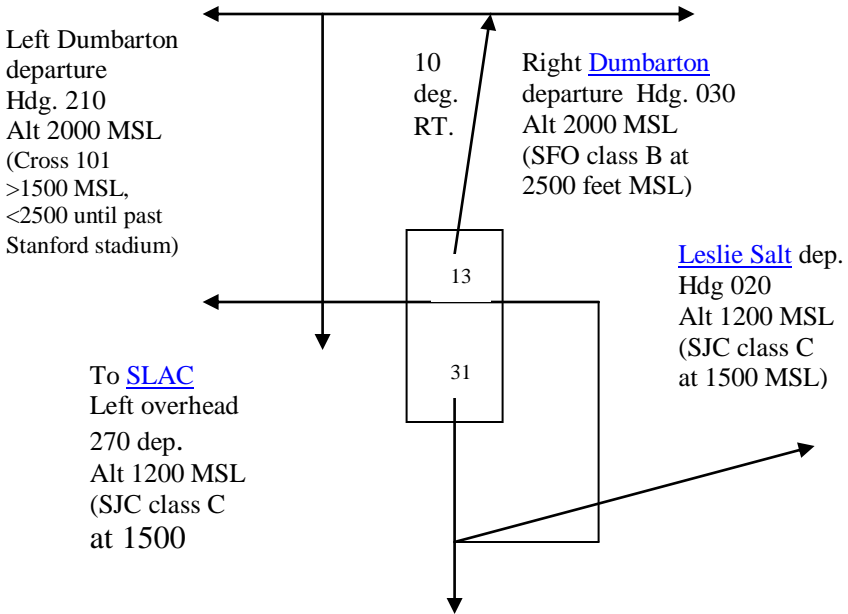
Left Dumbarton departure Hdg. 210 Alt 2000 MSL (Cross 101 >1500 MSL, <2500 until past Stanford stadium)

10 deg. RT.

Right Dumbarton departure Hdg. 030 Alt 2000 MSL (SFO class B at 2500 feet MSL)

13

Leslie Salt dep. Hdg 020 Alt 1200 MSL (SJC class C at 1500 MSL)

31

To SLAC Left overhead 270 dep. Alt 1200 MSL (SJC class C at 1500